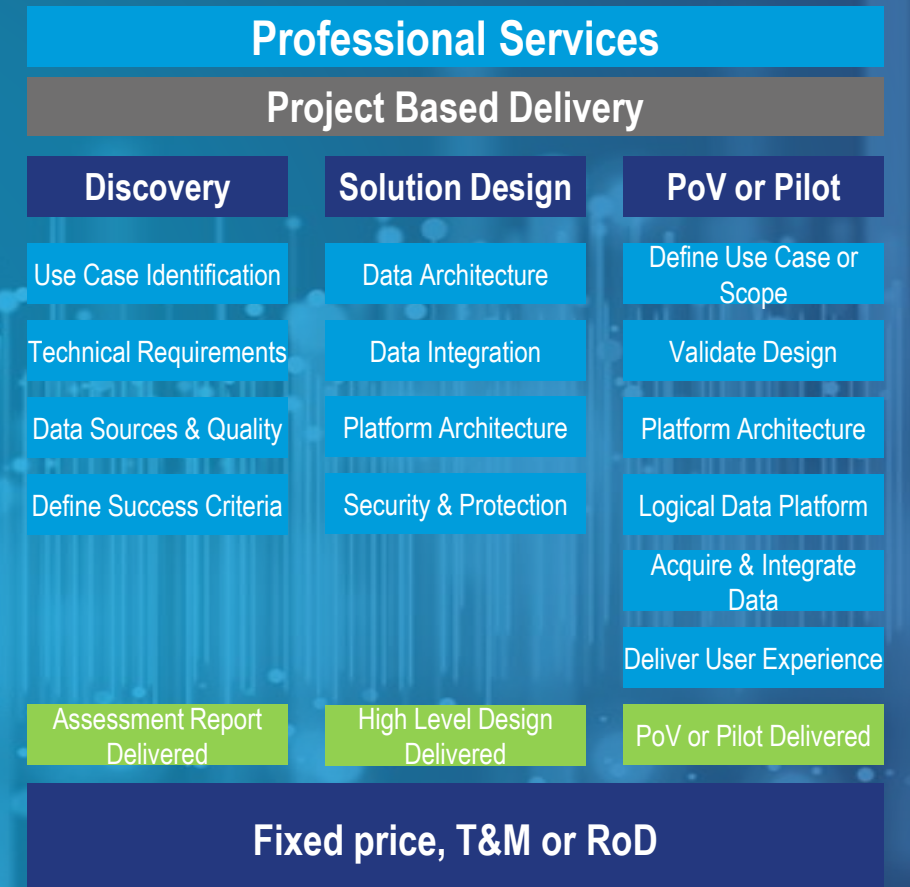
Professional Services

Project Based Delivery

Discovery

Use Case Identification

Technical Requirements

Data Sources & Quality

Define Success Criteria

Assessment Report Delivered

Solution Design

Data Architecture

Data Integration

Platform Architecture

Security & Protection

High Level Design Delivered

PoV or Pilot

Define Use Case or Scope

Validate Design

Platform Architecture

Logical Data Platform

Acquire & Integrate Data

Deliver User Experience

PoV or Pilot Delivered

Fixed price, T&M or RoD